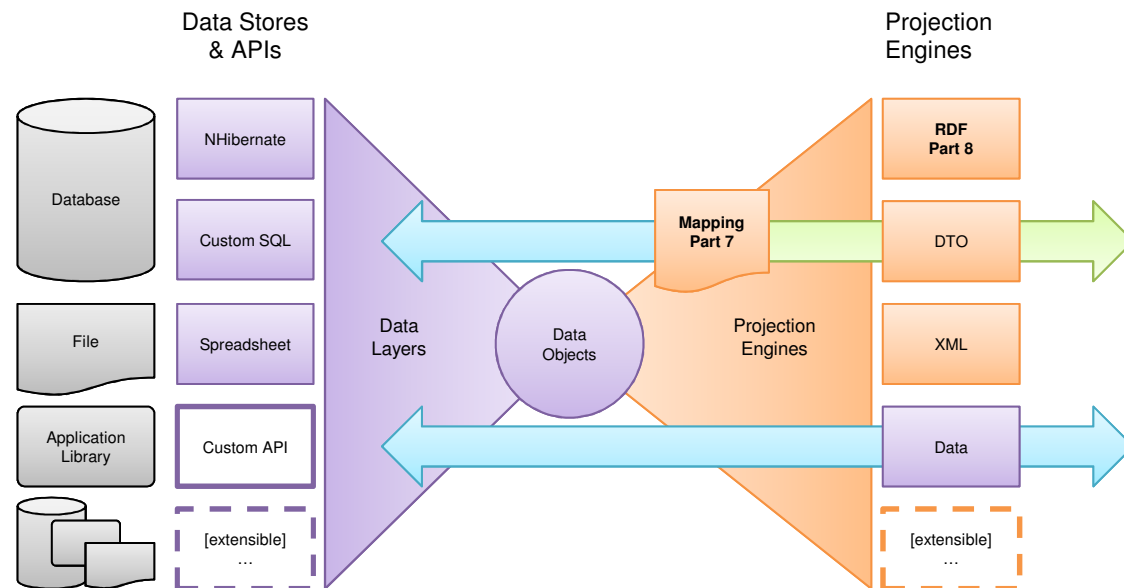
Data Stores & APIs

Projection Engines

Database

NHibernate

Custom SQL

File

Spreadsheet

Application Library

Custom API

[extensible] …

Data Layers

Data Objects

Mapping Part 7

Projection Engines

RDF Part 8

DTO

XML

Data

[extensible] …